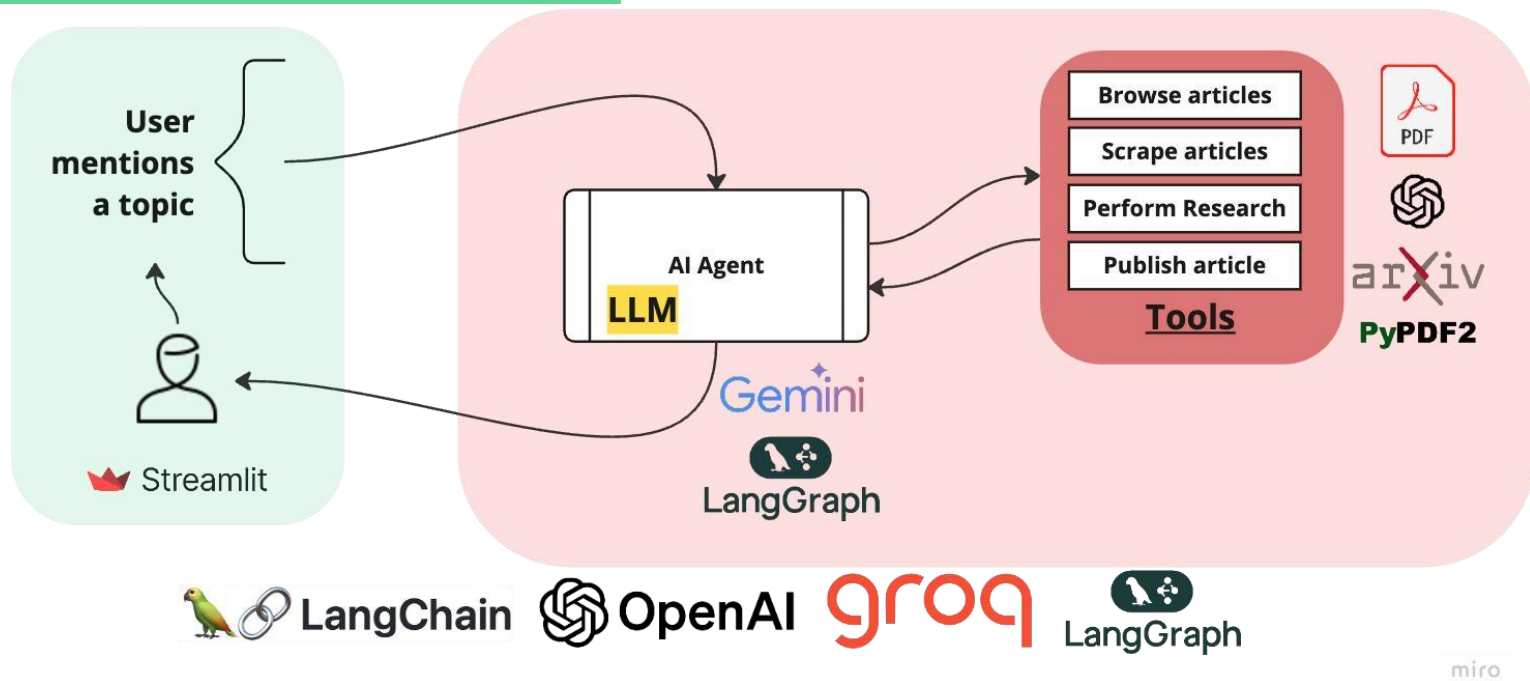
User mentions a topic

Streamlit

AI Agent

LLM

Gemini

LangGraph

Browse articles

Scrape articles

Perform Research

Publish article

Tools

PDF

arXiv

PyPDF2

LangChain OpenAI groq LangGraph

miro